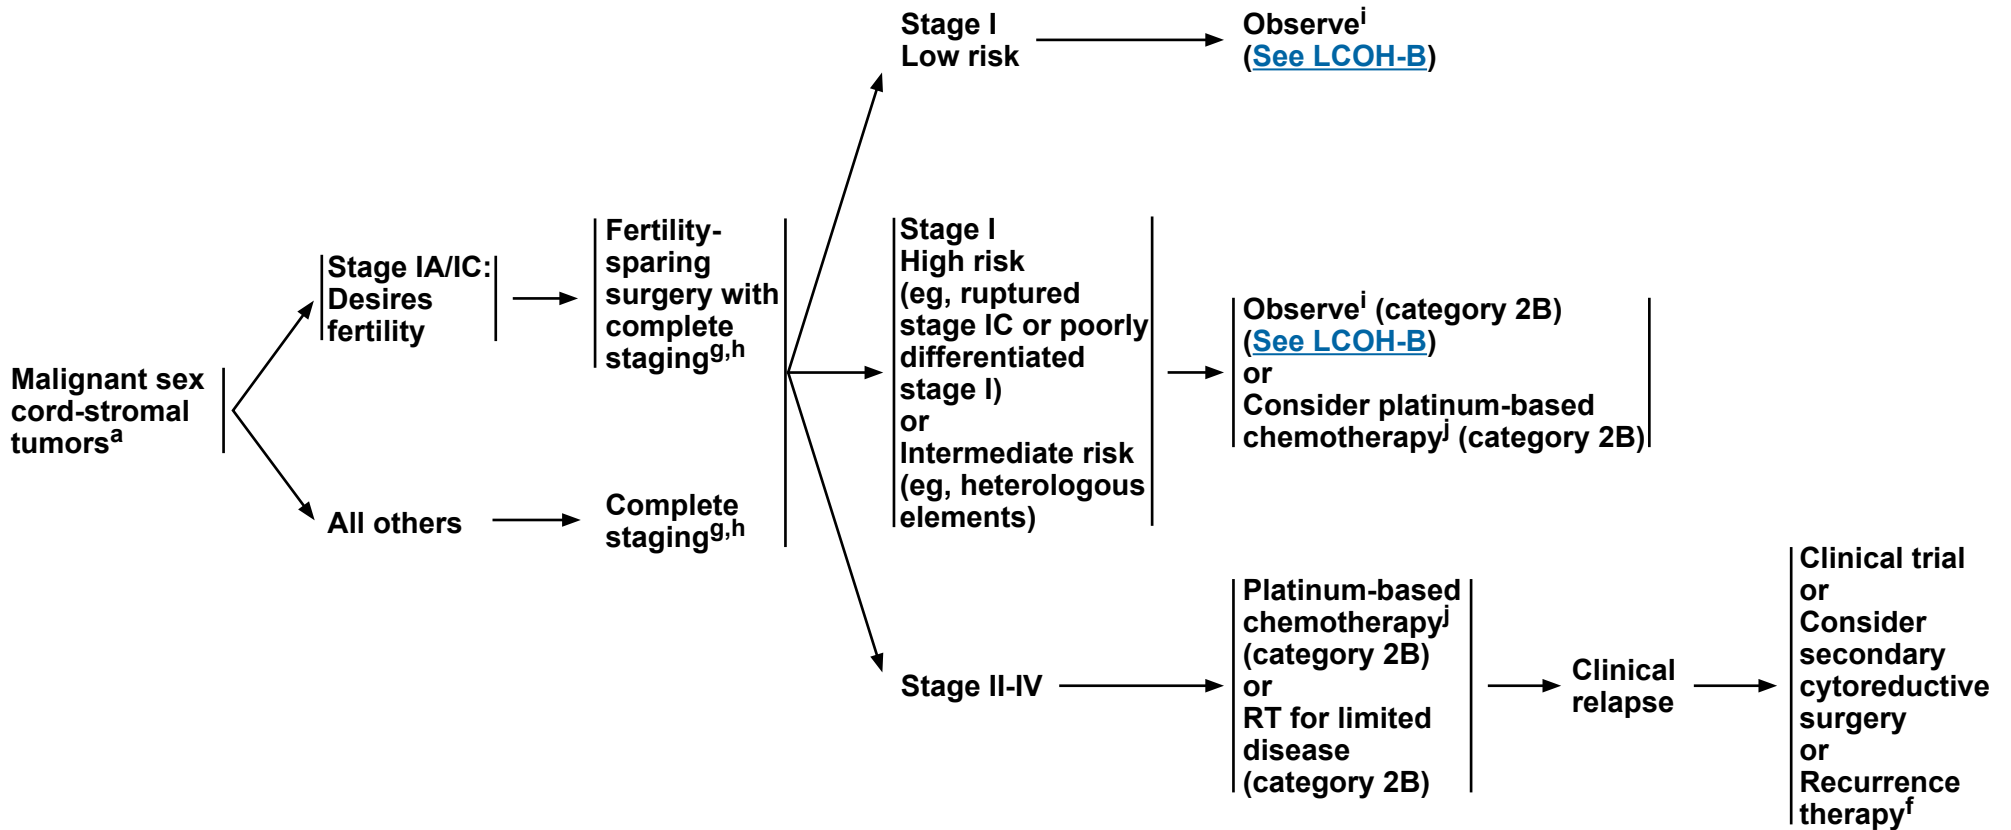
Malignant sex cord-stromal tumors$^{a}$

Stage IA/IC: Desires fertility

Fertility-sparing surgery with complete staging$^{g,h}$

All others

Complete staging$^{g,h}$

Stage I
Low risk

Observe$^{i}$
(See LCOH-B)

Stage I
High risk
(eg, ruptured stage IC or poorly differentiated stage I)
or
Intermediate risk
(eg, heterologous elements)

Observe$^{i}$ (category 2B)
(See LCOH-B)
or
Consider platinum-based chemotherapy$^{j}$ (category 2B)

Stage II-IV

Platinum-based chemotherapy$^{j}$
(category 2B)
or
RT for limited disease
(category 2B)

Clinical relapse

Clinical trial
or
Consider secondary cytoreductive surgery
or
Recurrence therapy$^{f}$